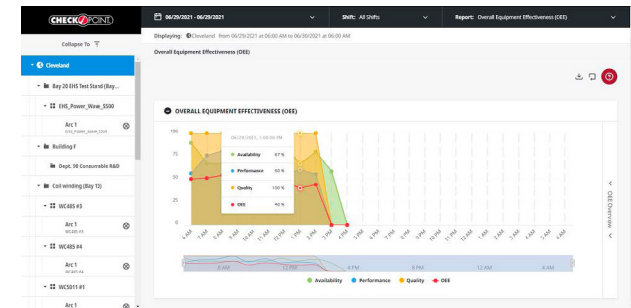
CHECKPOINT

06/29/2021 - 06/29/2021

Shift: All Shifts

Report: Overall Equipment Effectiveness (OEE)

Collapse To

Displaying: Cleveland from 06/29/2021 at 06:00 AM to 06/30/2021 at 06:00 AM

Overall Equipment Effectiveness (OEE)

Cleveland

Bay 20 EHS Test Stand (Bay...

EHS_Power_Wave_S500

Arc 1
EHS_Power_Wave_S500

Building F

Dept. 98 Consumable R&D

Coil winding (Bay 13)

WC485 #3

Arc 1
WC485 #3

WC485 #4

Arc 1
WC485 #4

WC5011 #1

Arc 1

OVERALL EQUIPMENT EFFECTIVENESS (OEE)

100

75

50

25

0

06/29/2021, 1:00:00 PM

Availability 67 %

Performance 60 %

Quality 100 %

OEE 40 %

6 AM 7 AM 8 AM 9 AM 10 AM 11 AM 12 PM 1 PM 2 PM 3 PM 4 PM 5 PM 6 PM 7 PM 8 PM 9 PM 10 PM 11 PM 12 AM 1 AM 2 AM 3 AM 4 AM 5 AM

8 AM 12 PM 4 PM 8 PM 12 AM 4 AM

Availability Performance Quality OEE

OEE Overview